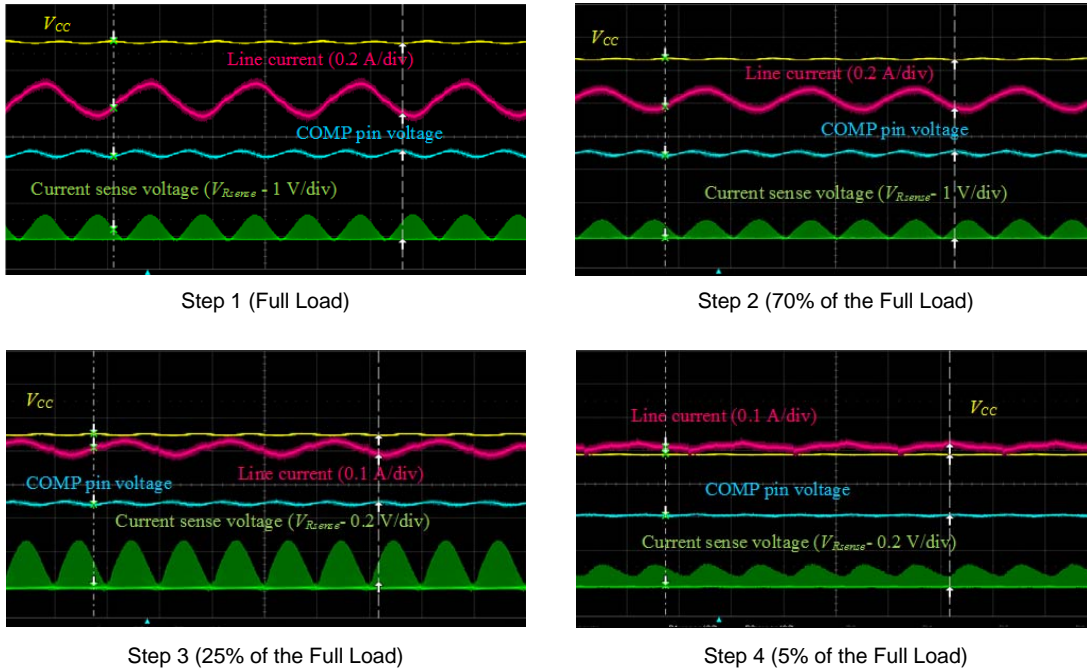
$V_{CC}$

Line current (0.2 A/div)

COMP pin voltage

Current sense voltage ($V_{Rsense}$ - 1 V/div)

Step 1 (Full Load)

$V_{CC}$

Line current (0.2 A/div)

COMP pin voltage

Current sense voltage ($V_{Rsense}$- 1 V/div)

Step 2 (70% of the Full Load)

$V_{CC}$

Line current (0.1 A/div)

COMP pin voltage

Current sense voltage ($V_{Rsense}$- 0.2 V/div)

Step 3 (25% of the Full Load)

Line current (0.1 A/div)

$V_{CC}$

COMP pin voltage

Current sense voltage ($V_{Rsense}$- 0.2 V/div)

Step 4 (5% of the Full Load)